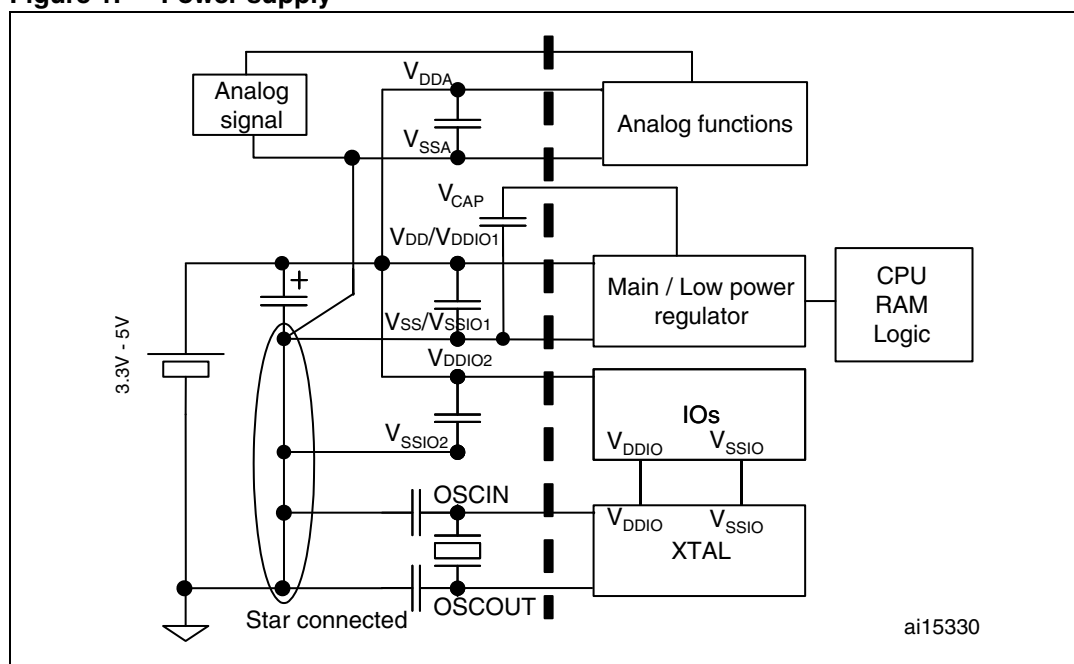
Figure 1. Power supply

Analog signal

$V_{DDA}$

$V_{SSA}$

Analog functions

$V_{CAP}$

$V_{DD}/V_{DDIO1}$

Main / Low power regulator

CPU RAM Logic

$V_{SS}/V_{SSIO1}$

$V_{DDIO2}$

3.3V - 5V

IOs

$V_{DDIO}$ $V_{SSIO}$

$V_{SSIO2}$

OSCIN

$V_{DDIO}$ $V_{SSIO}$

XTAL

OSCOUT

Star connected

ai15330